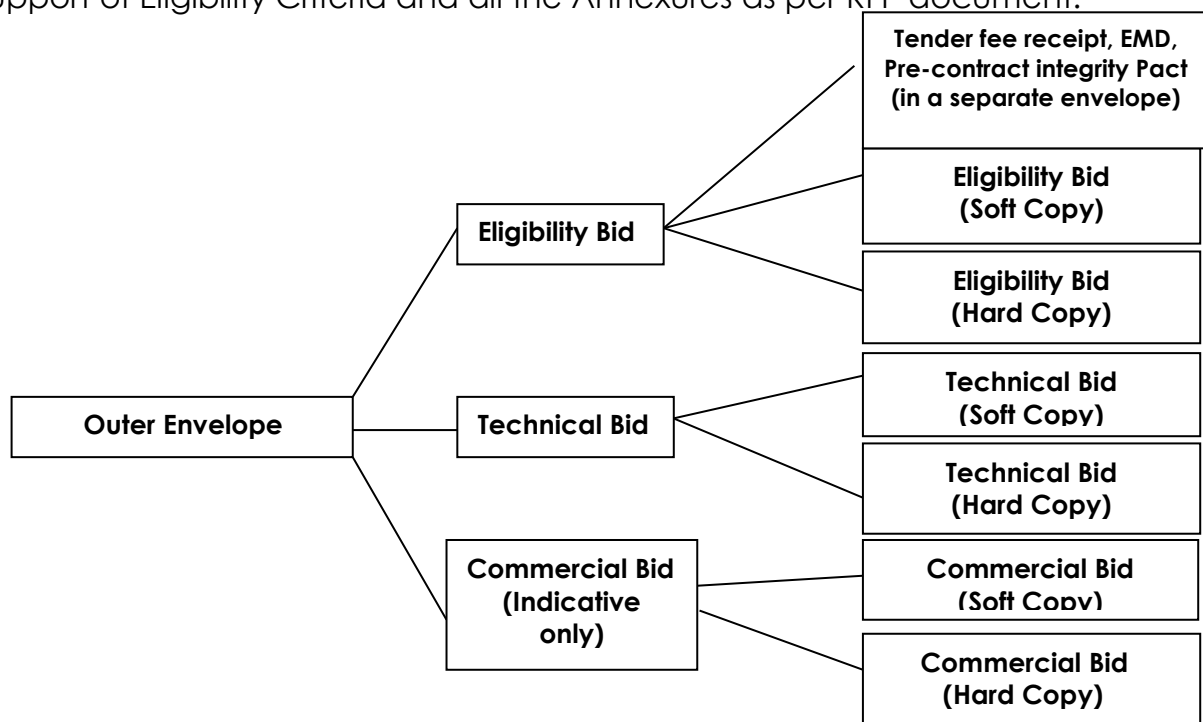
support of Eligibility Criteria and all the Annexures as per RFP document.

Outer Envelope

Eligibility Bid

Tender fee receipt, EMD, Pre-contract integrity Pact (in a separate envelope)

Eligibility Bid (Soft Copy)

Eligibility Bid (Hard Copy)

Technical Bid

Technical Bid (Soft Copy)

Technical Bid (Hard Copy)

Commercial Bid (Indicative only)

Commercial Bid (Soft Copy)

Commercial Bid (Hard Copy)